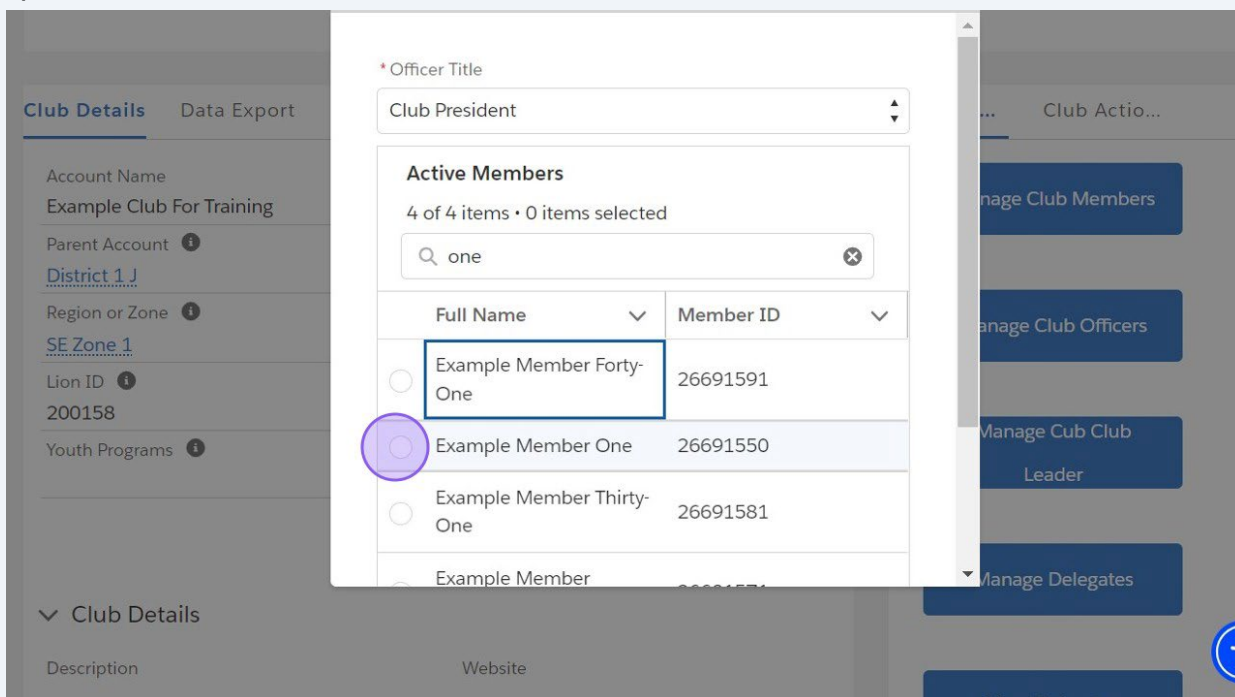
Club Details Data Export

Account Name
Example Club For Training
Parent Account
District 1 J
Region or Zone
SE Zone 1
Lion ID
200158
Youth Programs

Club Details

Description

Website

* Officer Title
Club President

Active Members
4 of 4 items • 0 items selected

one

| Full Name | Member ID |
|---|---|
| Example Member Forty-One | 26691591 |
| Example Member One | 26691550 |
| Example Member Thirty-One | 26691581 |
| Example Member | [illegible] |

... Club Actio...

nage Club Members

anage Club Officers

Manage Cub Club Leader

Manage Delegates